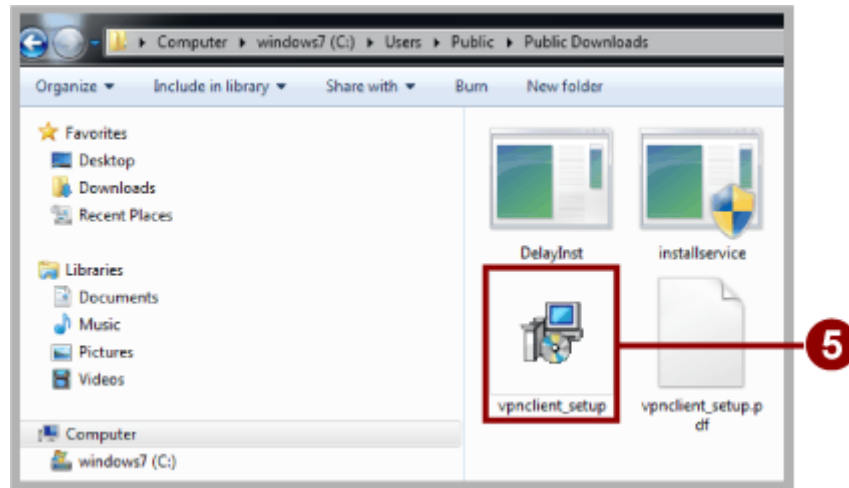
▸ Computer ▸ windows7 (C:) ▸ Users ▸ Public ▸ Public Downloads

Organize ▾ Include in library ▾ Share with ▾ Burn New folder

Favorites
Desktop
Downloads
Recent Places

Libraries
Documents
Music
Pictures
Videos

Computer
windows7 (C:)

DelayInst
installservice
vpnclient_setup
vpnclient_setup.pdf

5